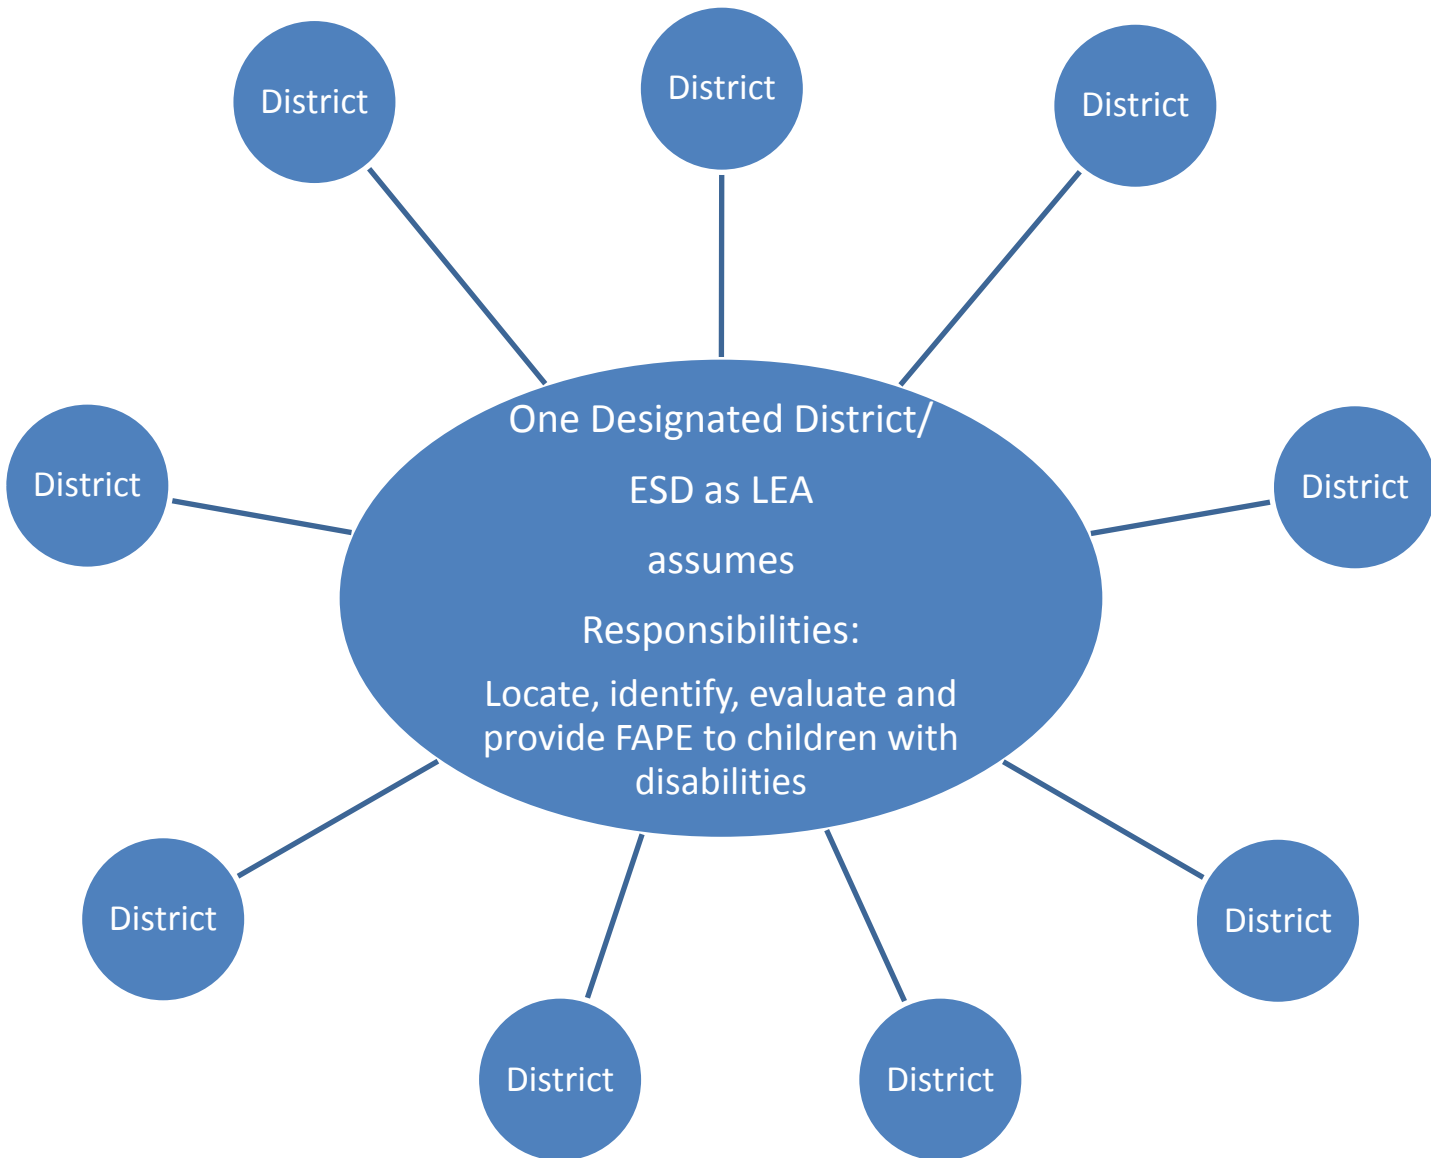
District

District

District

District

One Designated District/

ESD as LEA

assumes

Responsibilities:

Locate, identify, evaluate and provide FAPE to children with disabilities

District

District

District

District

District